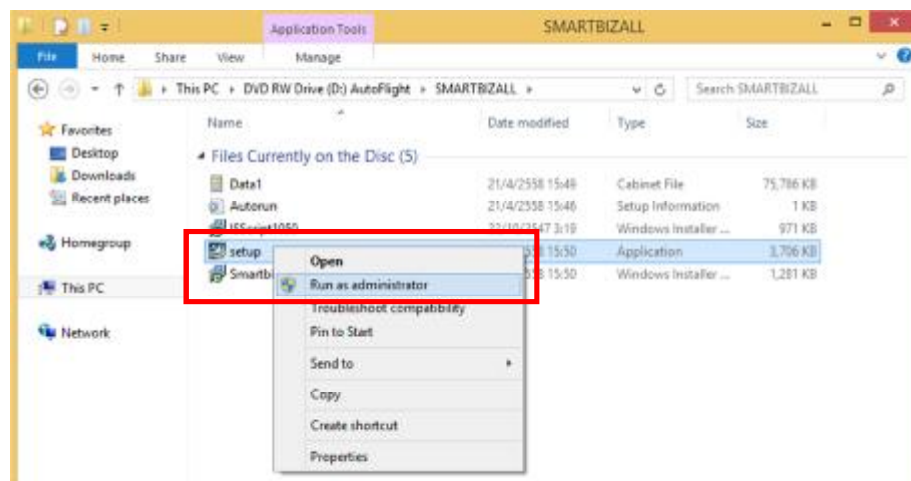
Application Tools

SMARTBIZALL

File Home Share View Manage

This PC › DVD RW Drive (D:) AutoFlight › SMARTBIZALL ›

Search SMARTBIZALL

Favorites
Desktop
Downloads
Recent places

Homegroup

This PC

Network

Name
Date modified
Type
Size

Files Currently on the Disc (5)

| Name | Date modified | Type | Size |
|---|---|---|---|
| Data1 | 21/4/2558 15:49 | Cabinet File | 75,786 KB |
| Autorun | 21/4/2558 15:46 | Setup Information | 1 KB |
| ISScript1050 | 22/10/2547 3:19 | Windows Installer ... | 971 KB |
| setup | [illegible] 15:50 | Application | 3,706 KB |
| Smartbi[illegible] | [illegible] 15:50 | Windows Installer ... | 1,281 KB |

Open
Run as administrator
Troubleshoot compatibility
Pin to Start
Send to
Copy
Create shortcut
Properties